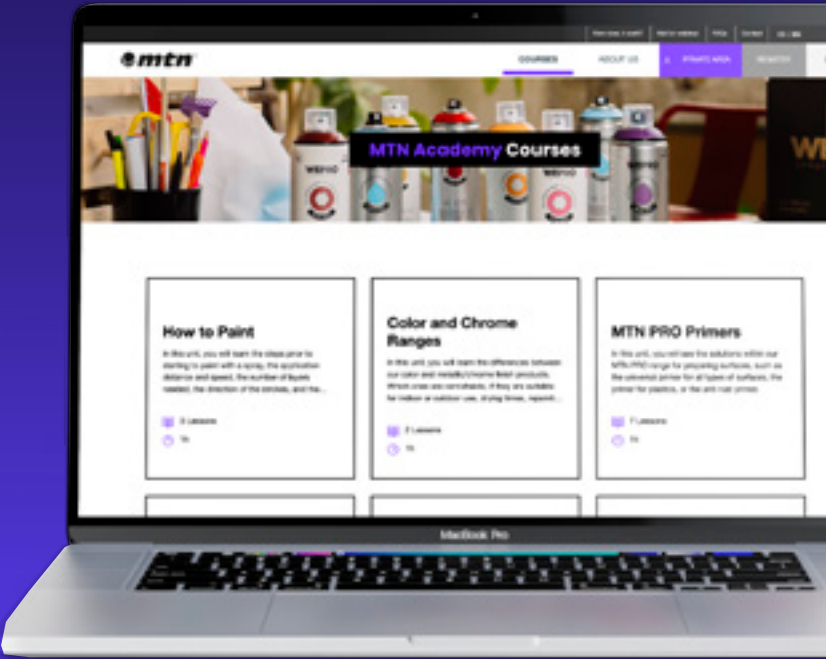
mtn

COURSES ABOUT US PRIVATE AREA REGISTER

MTN Academy Courses

How to Paint

In this unit, you will learn the steps prior to starting to paint with a spray, the application distance and speed, the number of layers needed, the direction of the strokes, and the...

3 Lessons

1h

Color and Chrome Ranges

In this unit, you will learn the differences between our color and metallic/chrome finish products. Which ones are semi-chrome, if they are suitable for indoor or outdoor use, drying times, repaint...

2 Lessons

1h

MTN PRO Primers

In this unit, you will see the solutions within our MTN PRO range for preparing surfaces, such as the universal primer for all types of surfaces, the primer for plastics, or the anti rust primer.

7 Lessons

1h

MacBook Pro